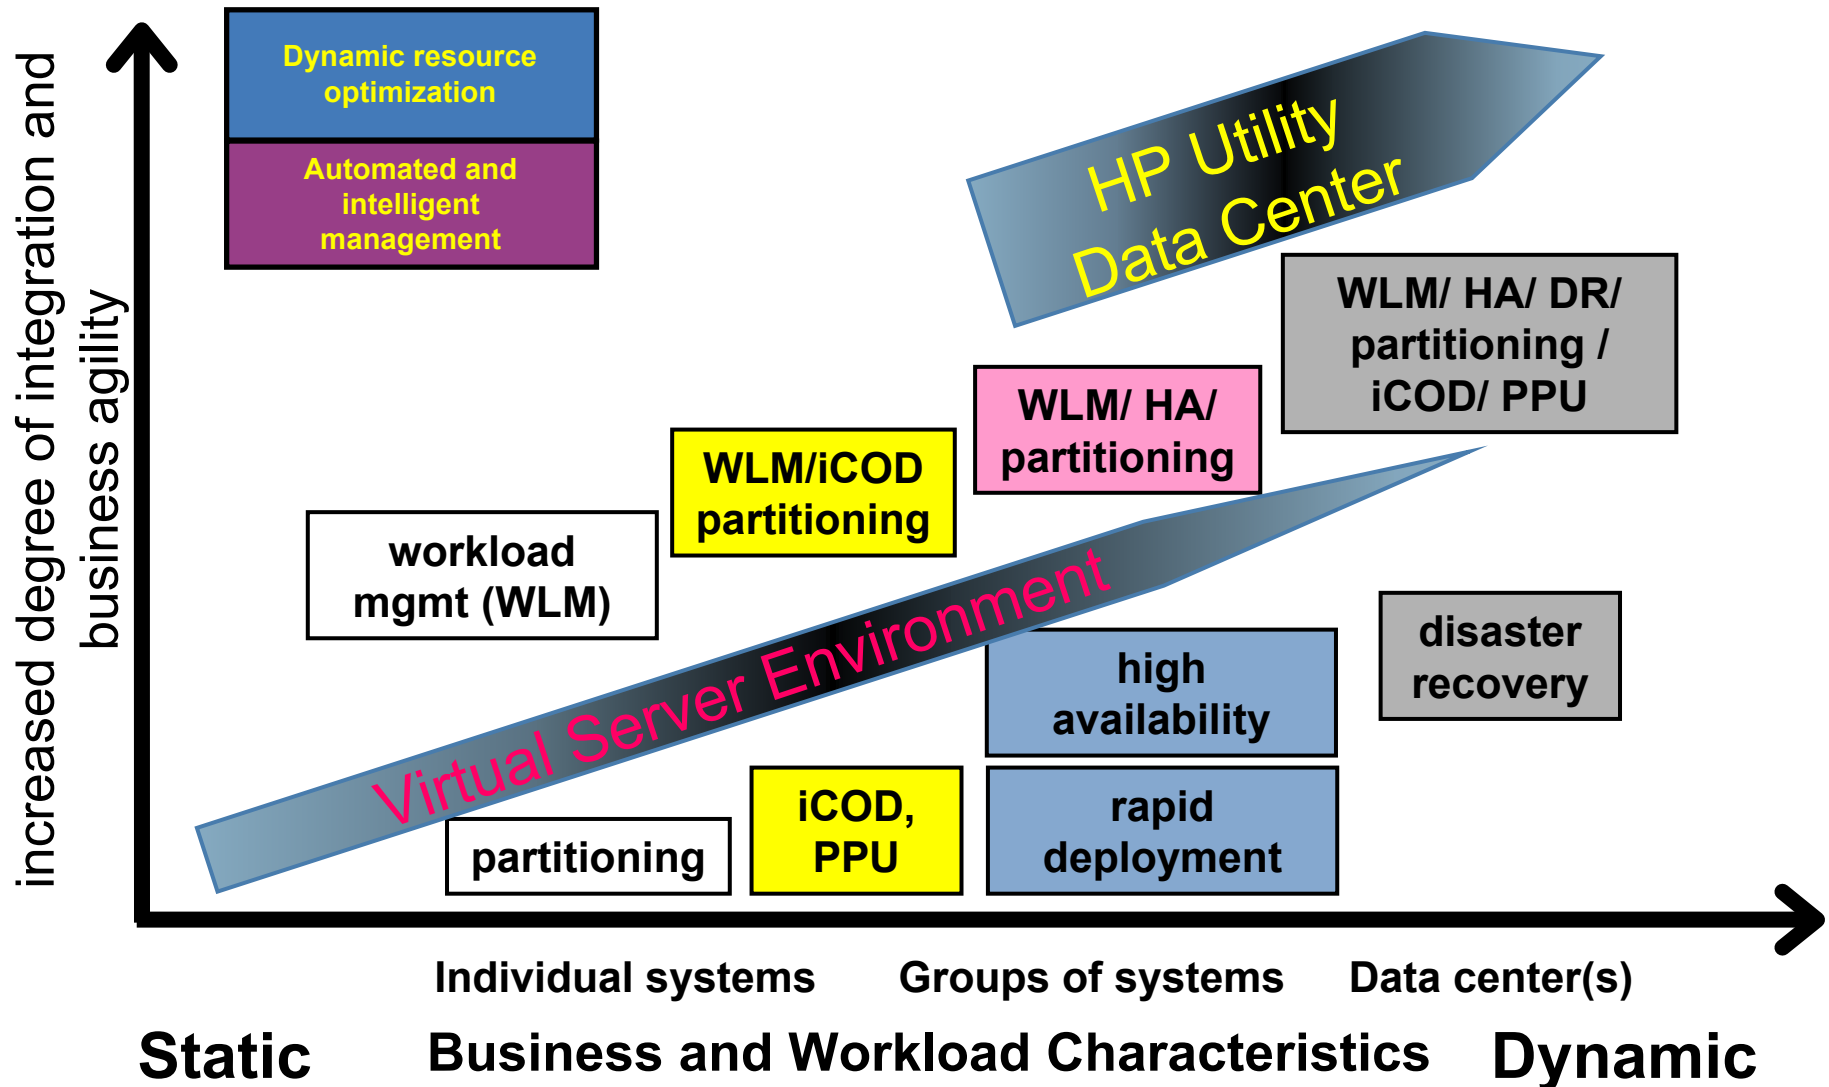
increased degree of integration and business agility

Dynamic resource optimization

Automated and intelligent management

HP Utility Data Center

WLM/ HA/ DR/ partitioning / iCOD/ PPU

WLM/ HA/ partitioning

WLM/iCOD partitioning

workload mgmt (WLM)

Virtual Server Environment

high availability

disaster recovery

partitioning

iCOD, PPU

rapid deployment

Individual systems

Groups of systems

Data center(s)

Static

Business and Workload Characteristics

Dynamic